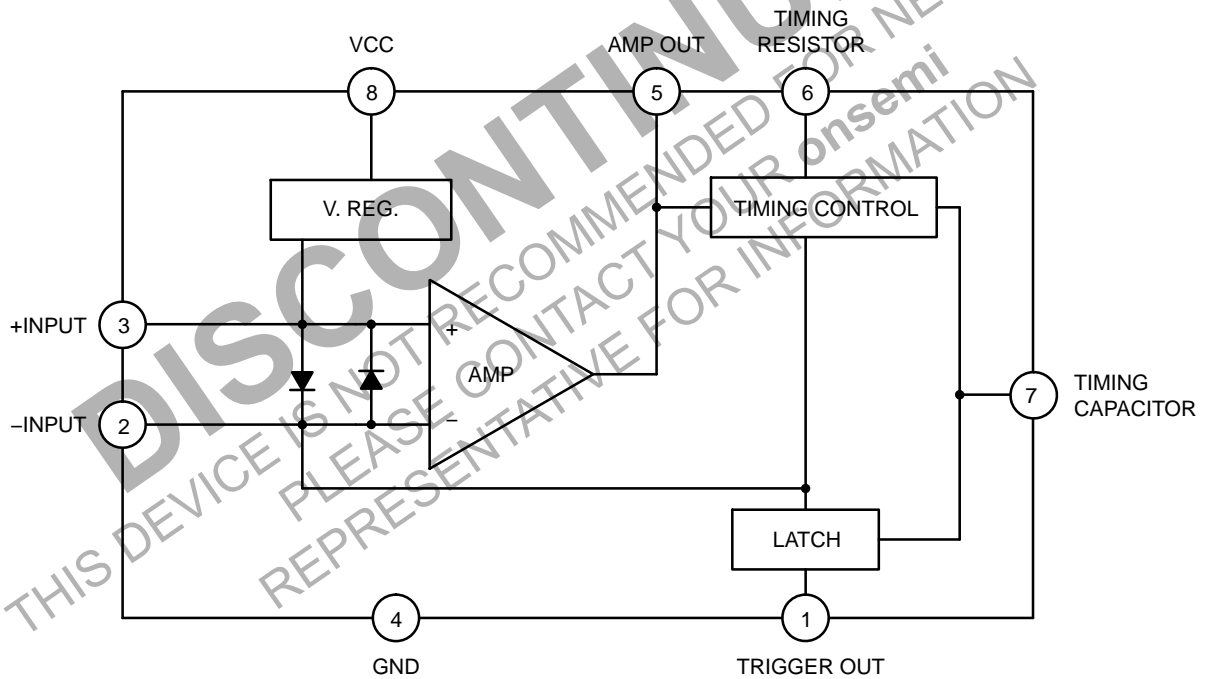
VCC
8
AMP OUT
5
TIMING RESISTOR
6
V. REG.
TIMING CONTROL
+INPUT
3
+
AMP
−INPUT
2
−
7
TIMING CAPACITOR
LATCH
4
GND
1
TRIGGER OUT

DISCONTINUED
THIS DEVICE IS NOT RECOMMENDED FOR NEW
PLEASE CONTACT YOUR onsemi
REPRESENTATIVE FOR INFORMATION